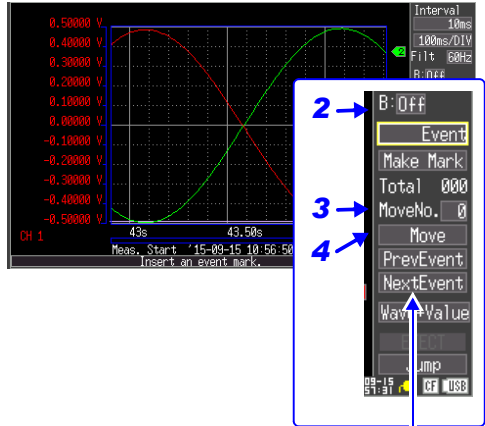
0.50000 V
0.40000 V
0.30000 V
0.20000 V
0.10000 V
0.00000 V
-0.10000 V
-0.20000 V
-0.30000 V
-0.40000 V
-0.50000 V
CH 1
43s
43.50s
Meas. Start '15-09-15 10:56:50
Insert an event mark.
Interval
10ms
100ms/DIV
Filt 60Hz
B:Off
2
2
B: Off
Event
Make Mark
Total 000
3
MoveNo. 0
4
Move
PrevEvent
NextEvent
Wave+Value
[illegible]
Jump
09-15
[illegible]
CF USB